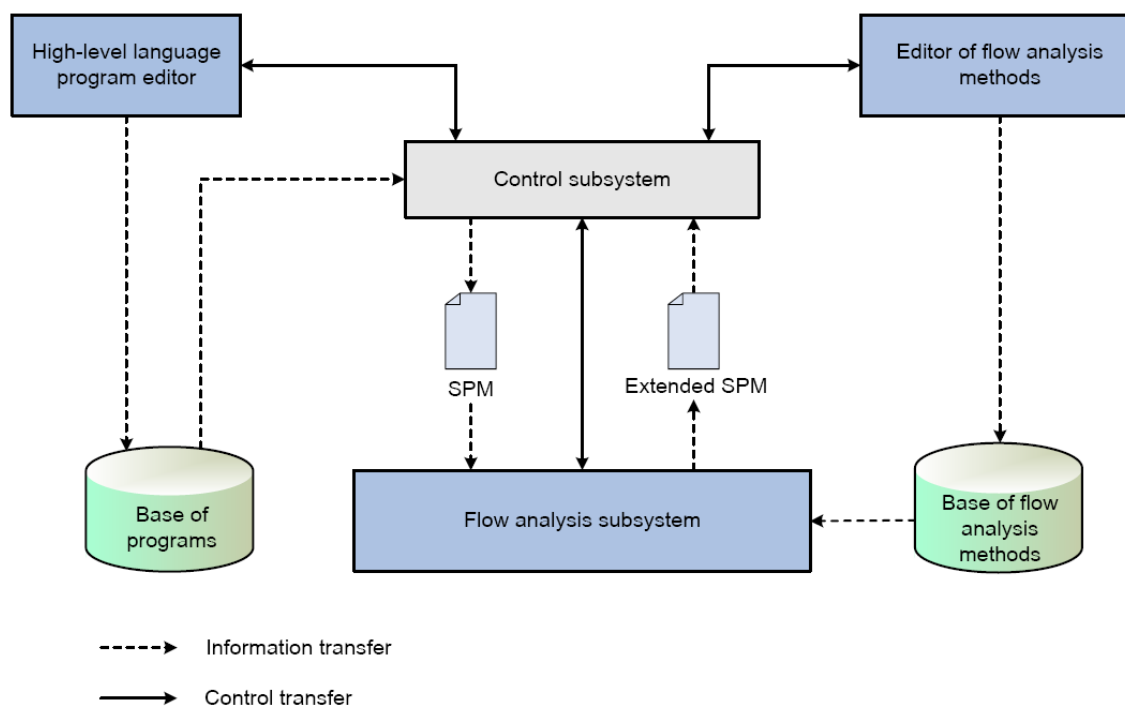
High-level language program editor

Editor of flow analysis methods

Control subsystem

SPM

Extended SPM

Base of programs

Flow analysis subsystem

Base of flow analysis methods

Information transfer

Control transfer